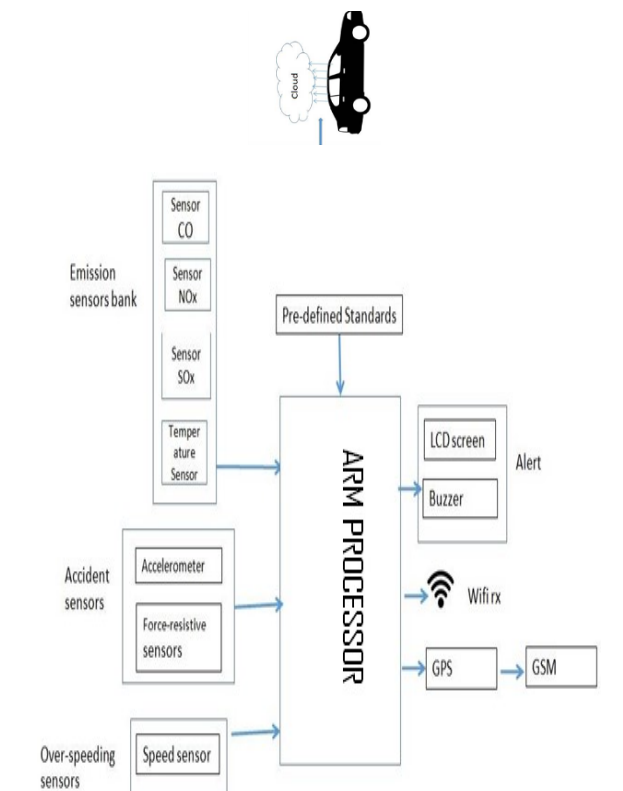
Cloud

Emission sensors bank

Sensor CO

Sensor NOx

Sensor SOx

Temperature Sensor

Pre-defined Standards

ARM PROCESSOR

LCD screen

Buzzer

Alert

Accident sensors

Accelerometer

Force-resistive sensors

Wifi rx

GPS

GSM

Over-speeding sensors

Speed sensor